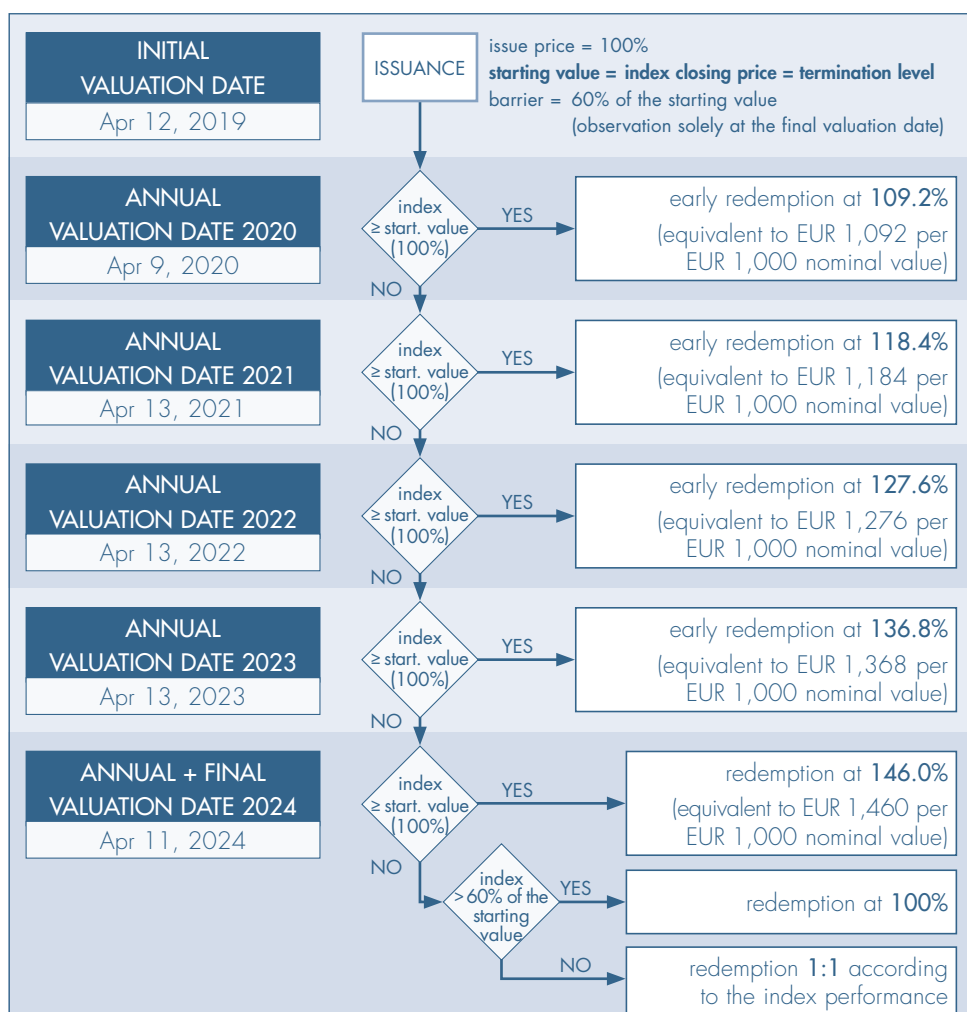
INITIAL VALUATION DATE
Apr 12, 2019

ISSUANCE

issue price = 100%
**starting value = index closing price = termination level**
barrier = 60% of the starting value
(observation solely at the final valuation date)

ANNUAL VALUATION DATE 2020
Apr 9, 2020

index ≥ start. value (100%)

YES

early redemption at **109.2%**
(equivalent to EUR 1,092 per EUR 1,000 nominal value)

NO

ANNUAL VALUATION DATE 2021
Apr 13, 2021

index ≥ start. value (100%)

YES

early redemption at **118.4%**
(equivalent to EUR 1,184 per EUR 1,000 nominal value)

NO

ANNUAL VALUATION DATE 2022
Apr 13, 2022

index ≥ start. value (100%)

YES

early redemption at **127.6%**
(equivalent to EUR 1,276 per EUR 1,000 nominal value)

NO

ANNUAL VALUATION DATE 2023
Apr 13, 2023

index ≥ start. value (100%)

YES

early redemption at **136.8%**
(equivalent to EUR 1,368 per EUR 1,000 nominal value)

NO

ANNUAL + FINAL VALUATION DATE 2024
Apr 11, 2024

index ≥ start. value (100%)

YES

redemption at **146.0%**
(equivalent to EUR 1,460 per EUR 1,000 nominal value)

NO

index >60% of the starting value

YES

redemption at **100%**

NO

redemption **1:1** according to the index performance